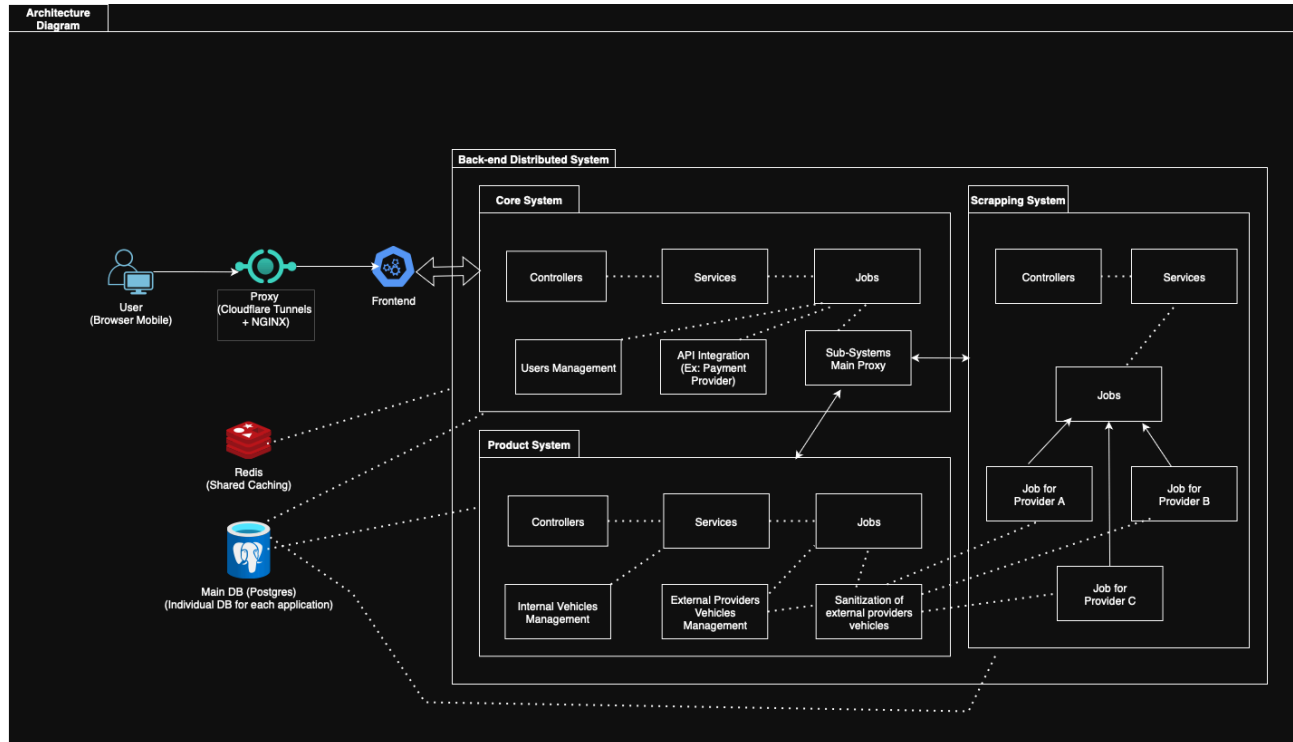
Architecture Diagram

User
(Browser Mobile)

Proxy
(Cloudflare Tunnels + NGINX)

Frontend

Redis
(Shared Caching)

Main DB (Postgres)
(Individual DB for each application)

Back-end Distributed System

Core System

Controllers

Services

Jobs

Users Management

API Integration
(Ex: Payment Provider)

Sub-Systems
Main Proxy

Product System

Controllers

Services

Jobs

Internal Vehicles Management

External Providers Vehicles Management

Sanitization of external providers vehicles

Scrapping System

Controllers

Services

Jobs

Job for Provider A

Job for Provider B

Job for Provider C